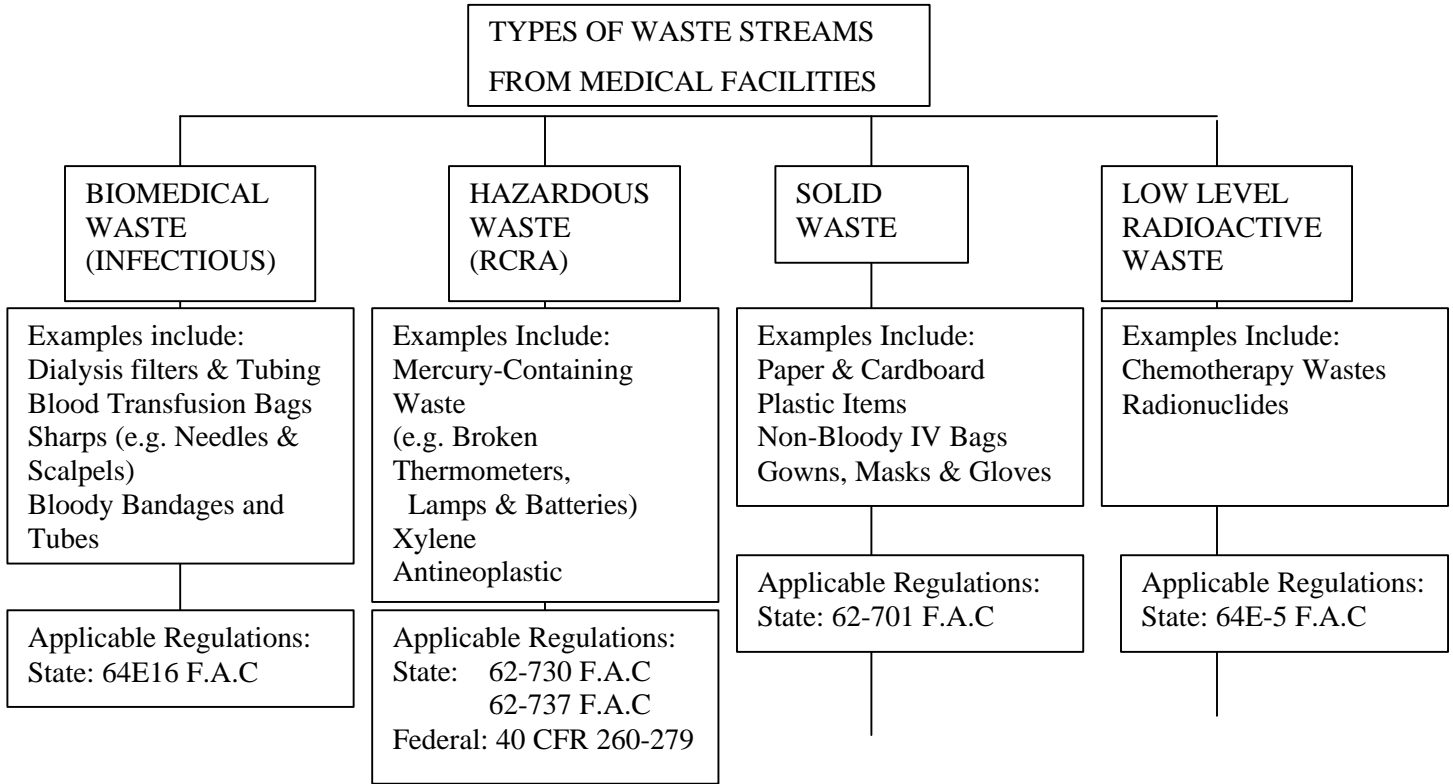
TYPES OF WASTE STREAMS FROM MEDICAL FACILITIES

BIOMEDICAL WASTE (INFECTIOUS)

Examples include:
Dialysis filters & Tubing
Blood Transfusion Bags
Sharps (e.g. Needles & Scalpels)
Bloody Bandages and Tubes

Applicable Regulations:
State: 64E16 F.A.C

HAZARDOUS WASTE (RCRA)

Examples Include:
Mercury-Containing Waste
(e.g. Broken Thermometers, Lamps & Batteries)
Xylene
Antineoplastic

Applicable Regulations:
State: 62-730 F.A.C
62-737 F.A.C
Federal: 40 CFR 260-279

SOLID WASTE

Examples Include:
Paper & Cardboard
Plastic Items
Non-Bloody IV Bags
Gowns, Masks & Gloves

Applicable Regulations:
State: 62-701 F.A.C

LOW LEVEL RADIOACTIVE WASTE

Examples Include:
Chemotherapy Wastes
Radionuclides

Applicable Regulations:
State: 64E-5 F.A.C